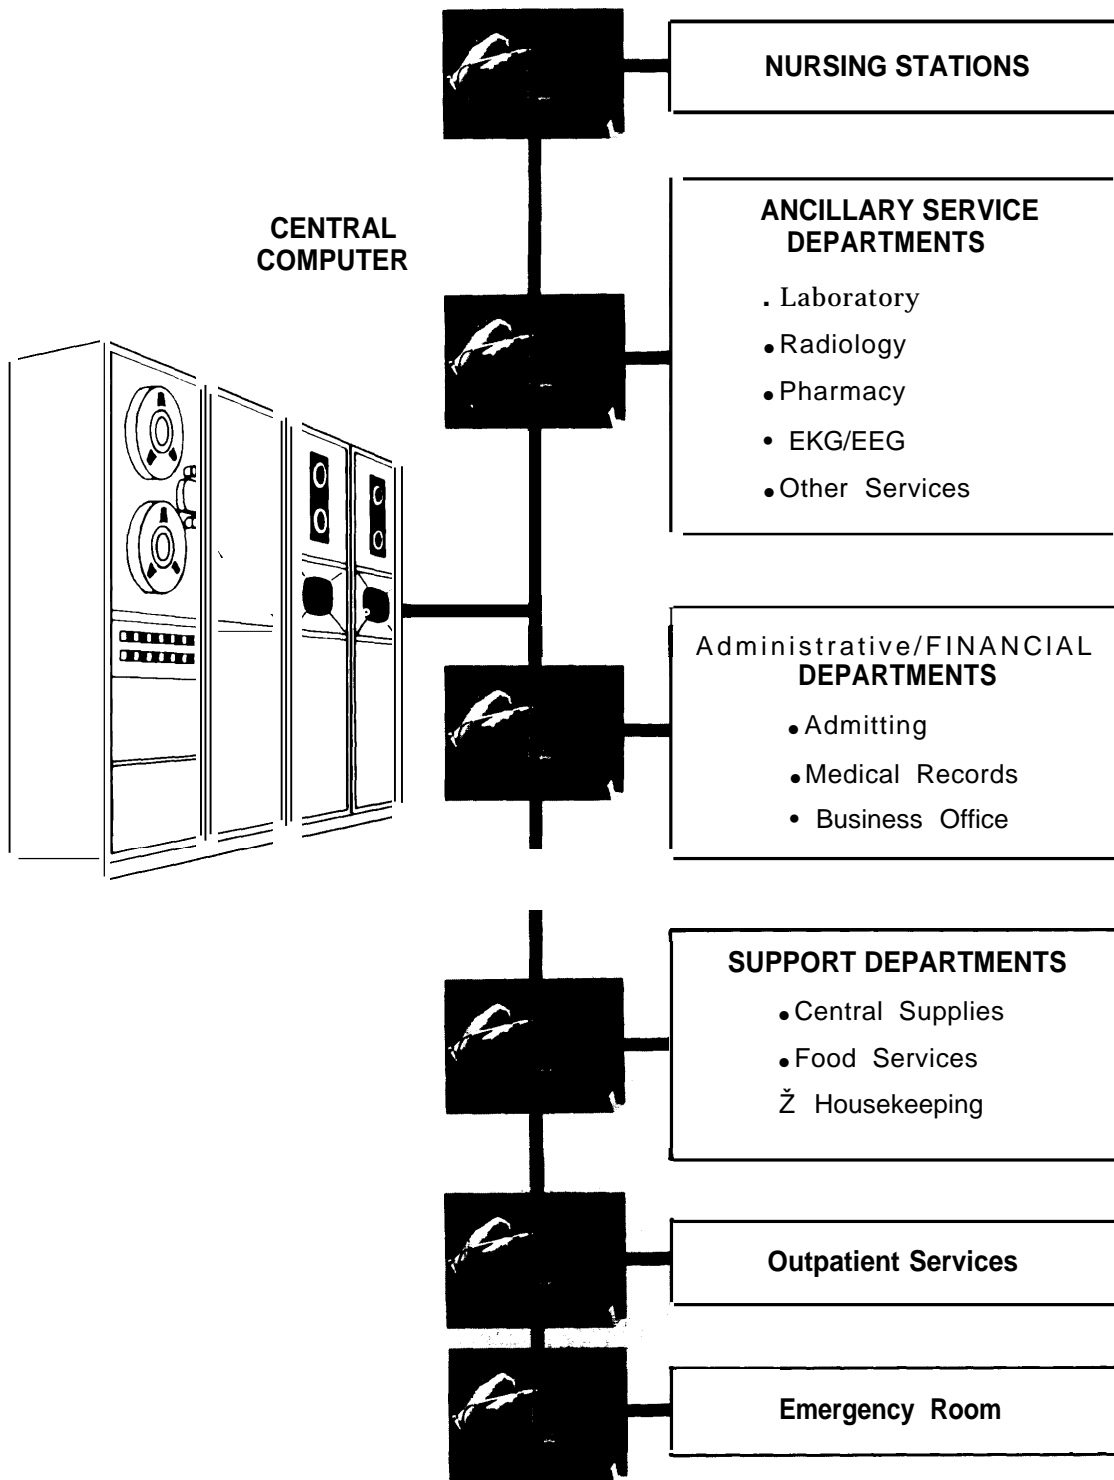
NURSING STATIONS

CENTRAL COMPUTER

ANCILLARY SERVICE DEPARTMENTS

. Laboratory
• Radiology
• Pharmacy
• EKG/EEG
• Other Services

Administrative/FINANCIAL DEPARTMENTS

• Admitting
• Medical Records
• Business Office

SUPPORT DEPARTMENTS

• Central Supplies
• Food Services
Ž Housekeeping

Outpatient Services

Emergency Room